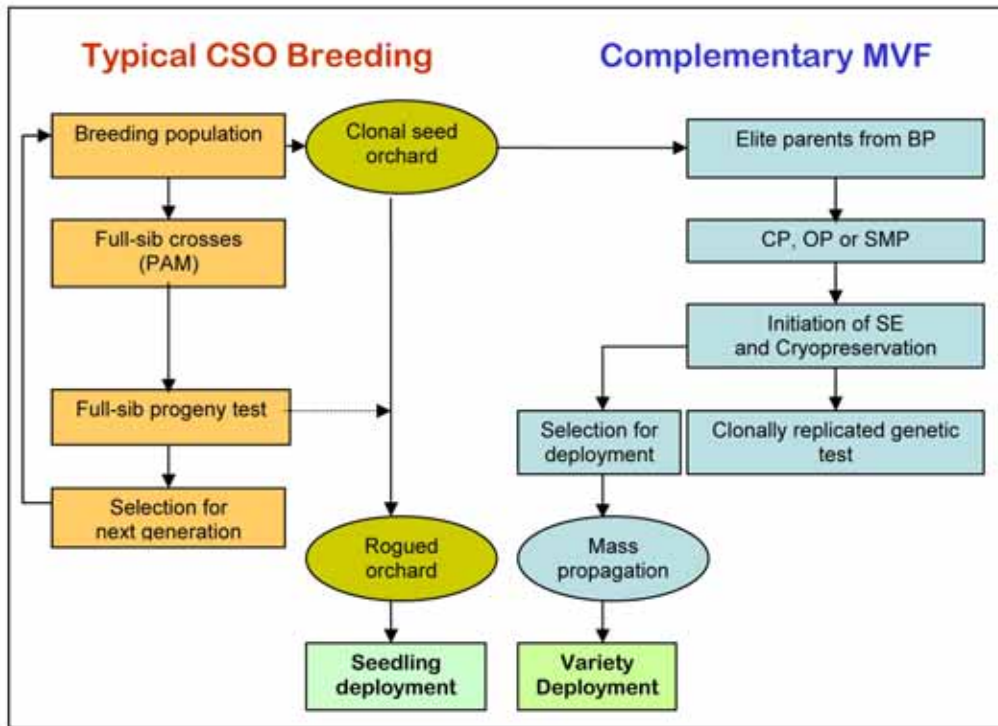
Typical CSO Breeding

Complementary MVF

Breeding population

Clonal seed orchard

Elite parents from BP

Full-sib crosses (PAM)

CP, OP or SMP

Initiation of SE and Cryopreservation

Full-sib progeny test

Selection for deployment

Clonally replicated genetic test

Selection for next generation

Rogued orchard

Mass propagation

Seedling deployment

Variety Deployment